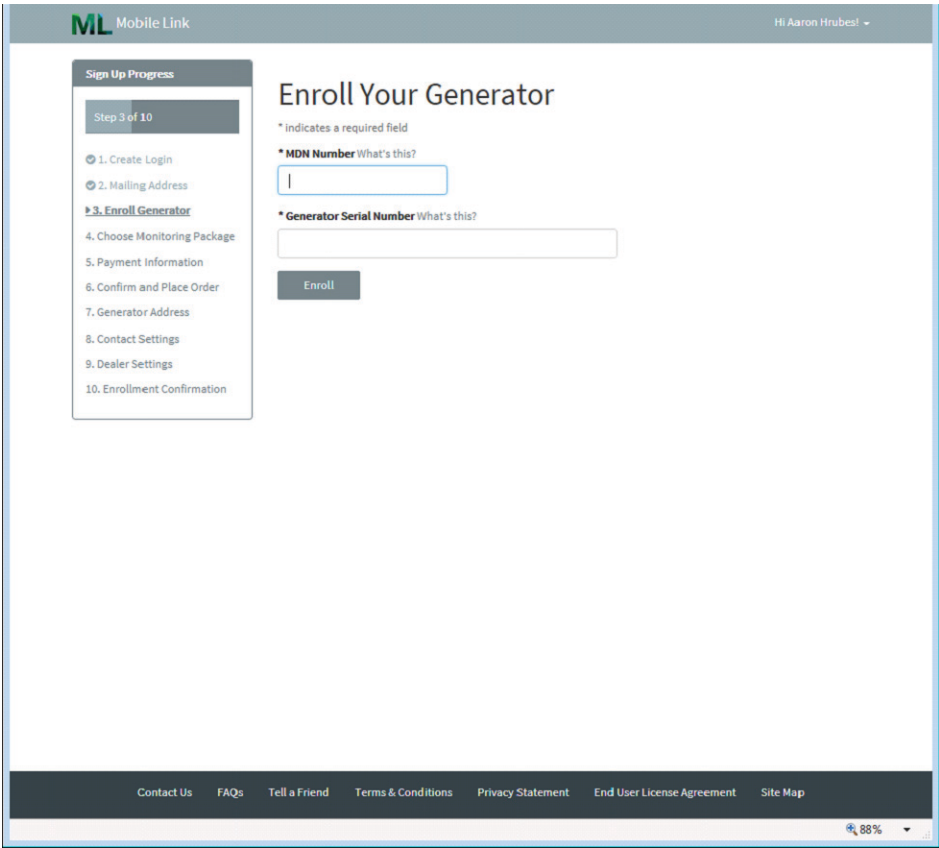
ML Mobile Link

Hi Aaron Hrubes!

Sign Up Progress

Step 3 of 10

1. Create Login
2. Mailing Address
3. Enroll Generator
4. Choose Monitoring Package
5. Payment Information
6. Confirm and Place Order
7. Generator Address
8. Contact Settings
9. Dealer Settings
10. Enrollment Confirmation

Enroll Your Generator

* indicates a required field

* MDN Number What's this?

* Generator Serial Number What's this?

Enroll

Contact Us FAQs Tell a Friend Terms & Conditions Privacy Statement End User License Agreement Site Map

88%